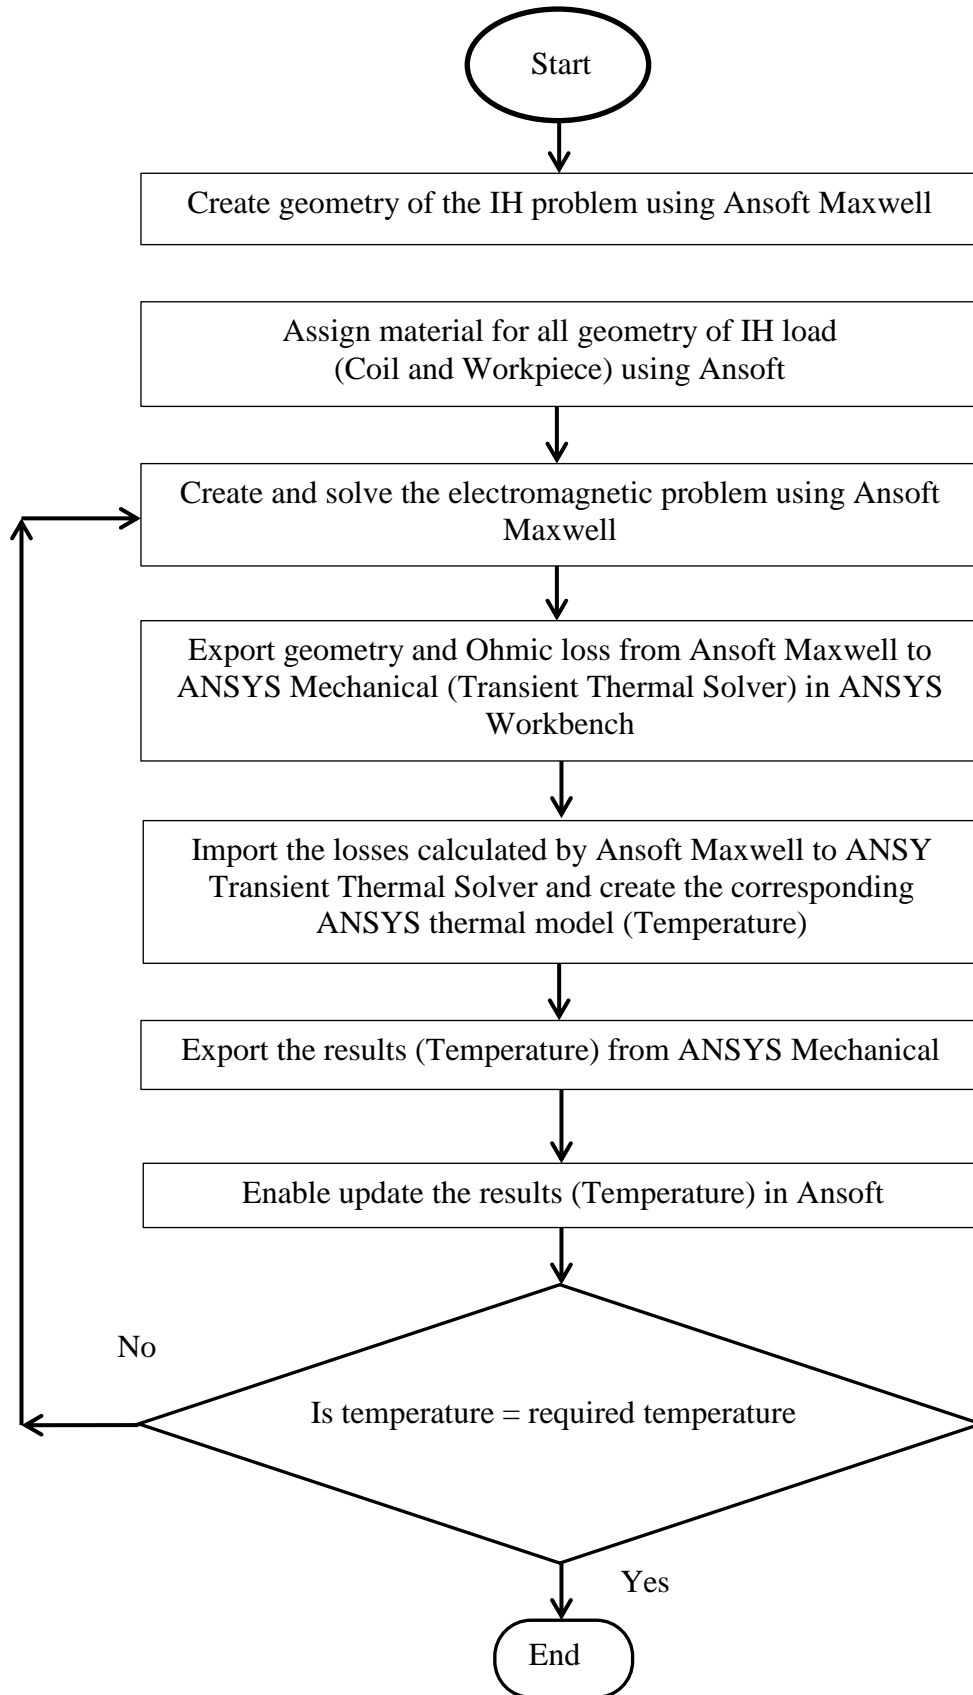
Start

Create geometry of the IH problem using Ansoft Maxwell

Assign material for all geometry of IH load (Coil and Workpiece) using Ansoft

Create and solve the electromagnetic problem using Ansoft Maxwell

Export geometry and Ohmic loss from Ansoft Maxwell to ANSYS Mechanical (Transient Thermal Solver) in ANSYS Workbench

Import the losses calculated by Ansoft Maxwell to ANSY Transient Thermal Solver and create the corresponding ANSYS thermal model (Temperature)

Export the results (Temperature) from ANSYS Mechanical

Enable update the results (Temperature) in Ansoft

No

Is temperature = required temperature

Yes

End